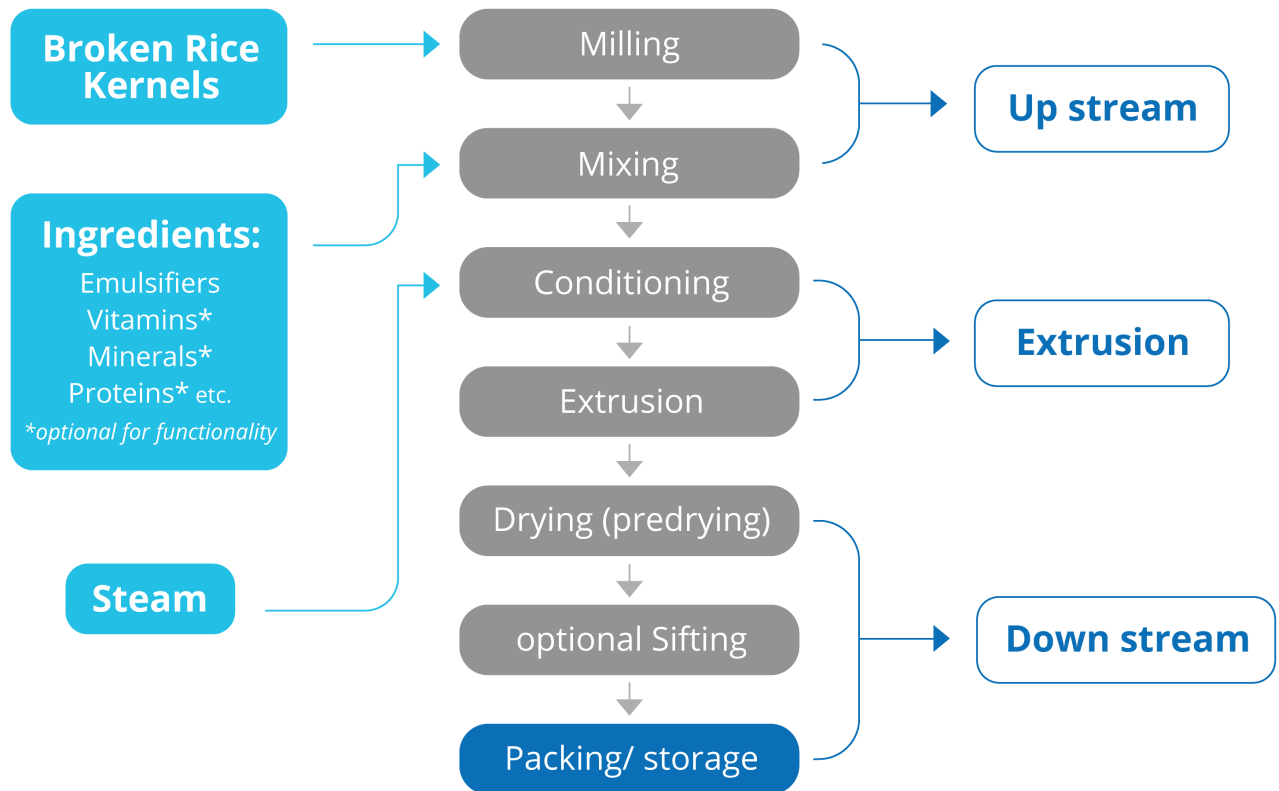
Broken Rice Kernels

Milling

Mixing

Up stream

Ingredients:
Emulsifiers
Vitamins*
Minerals*
Proteins* etc.
*optional for functionality

Conditioning

Extrusion

Extrusion

Drying (predrying)

Steam

optional Sifting

Down stream

Packing/ storage